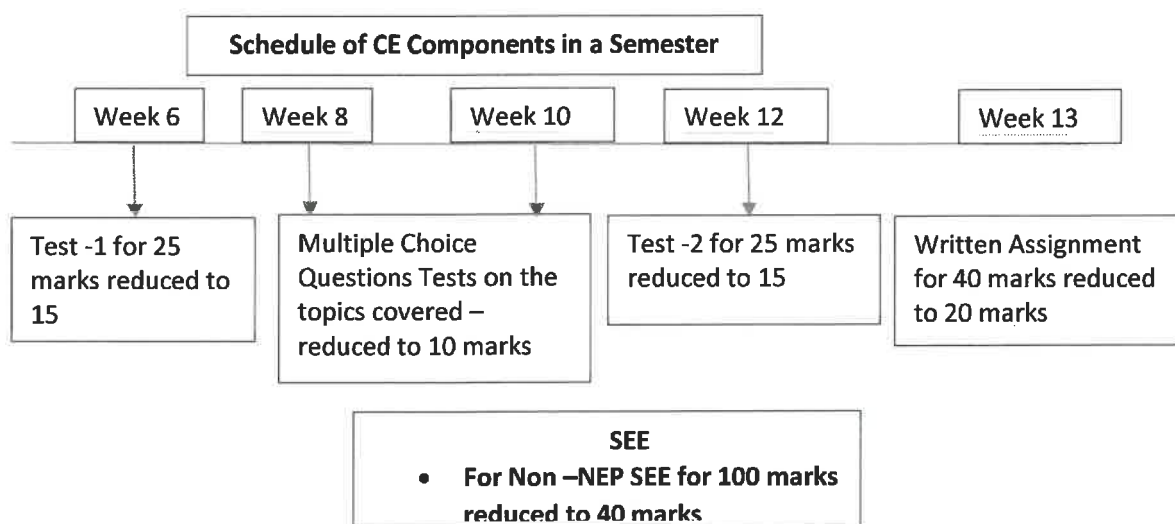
Schedule of CE Components in a Semester

Week 6

Week 8

Week 10

Week 12

Week 13

Test -1 for 25 marks reduced to 15

Multiple Choice Questions Tests on the topics covered – reduced to 10 marks

Test -2 for 25 marks reduced to 15

Written Assignment for 40 marks reduced to 20 marks

SEE

- For Non –NEP SEE for 100 marks reduced to 40 marks